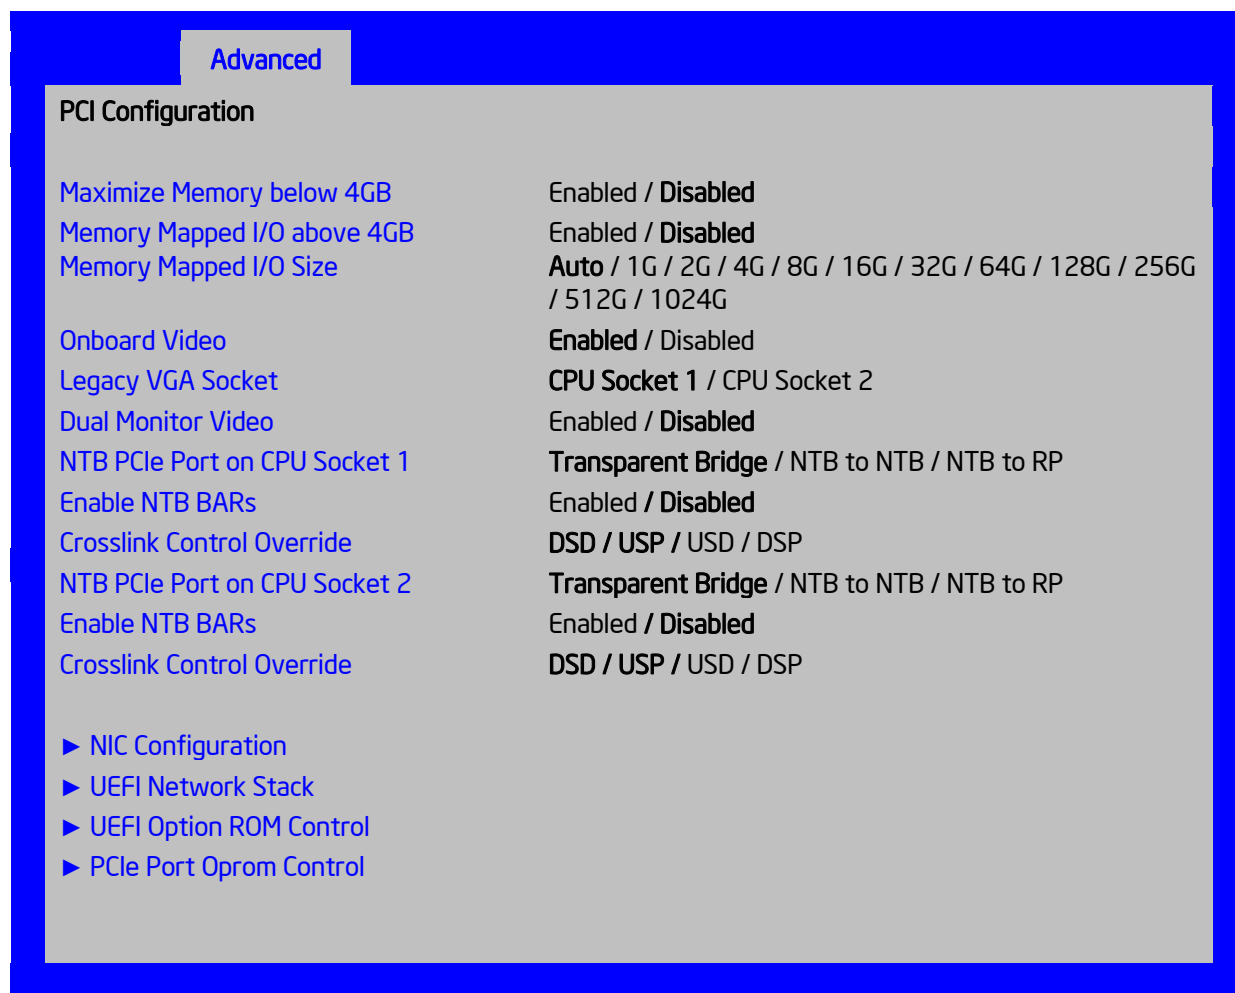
Advanced

PCI Configuration

| | |
|---|---|
| Maximize Memory below 4GB | Enabled / Disabled |
| Memory Mapped I/O above 4GB | Enabled / Disabled |
| Memory Mapped I/O Size | Auto / 1G / 2G / 4G / 8G / 16G / 32G / 64G / 128G / 256G / 512G / 1024G |
| Onboard Video | Enabled / Disabled |
| Legacy VGA Socket | CPU Socket 1 / CPU Socket 2 |
| Dual Monitor Video | Enabled / Disabled |
| NTB PCIe Port on CPU Socket 1 | Transparent Bridge / NTB to NTB / NTB to RP |
| Enable NTB BARs | Enabled / Disabled |
| Crosslink Control Override | DSD / USP / USD / DSP |
| NTB PCIe Port on CPU Socket 2 | Transparent Bridge / NTB to NTB / NTB to RP |
| Enable NTB BARs | Enabled / Disabled |
| Crosslink Control Override | DSD / USP / USD / DSP |

► NIC Configuration
► UEFI Network Stack
► UEFI Option ROM Control
► PCIe Port Oprom Control